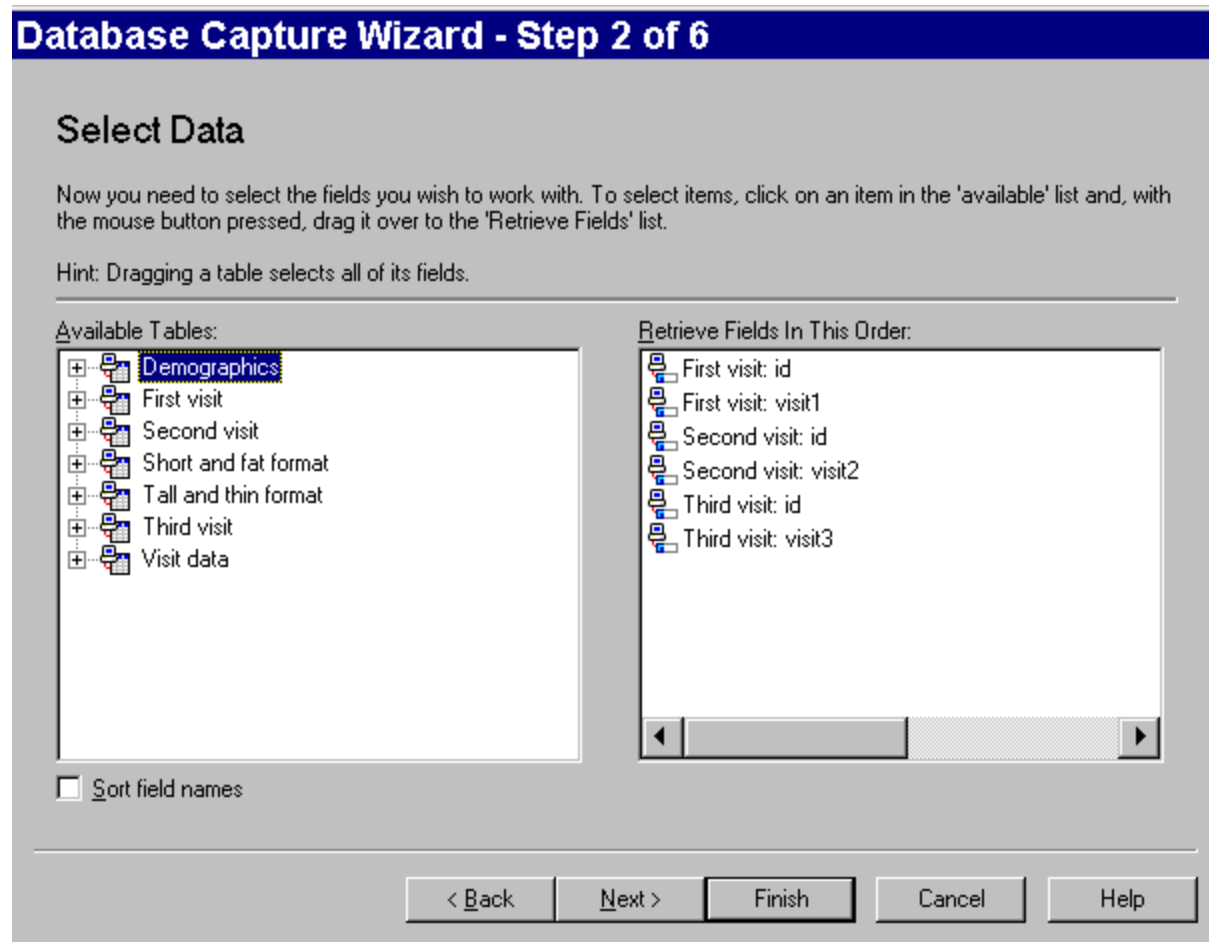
Database Capture Wizard - Step 2 of 6

Select Data

Now you need to select the fields you wish to work with. To select items, click on an item in the 'available' list and, with the mouse button pressed, drag it over to the 'Retrieve Fields' list.

Hint: Dragging a table selects all of its fields.

Available Tables:

Demographics
First visit
Second visit
Short and fat format
Tall and thin format
Third visit
Visit data

Retrieve Fields In This Order:

First visit: id
First visit: visit1
Second visit: id
Second visit: visit2
Third visit: id
Third visit: visit3

Sort field names

< Back
Next >
Finish
Cancel
Help